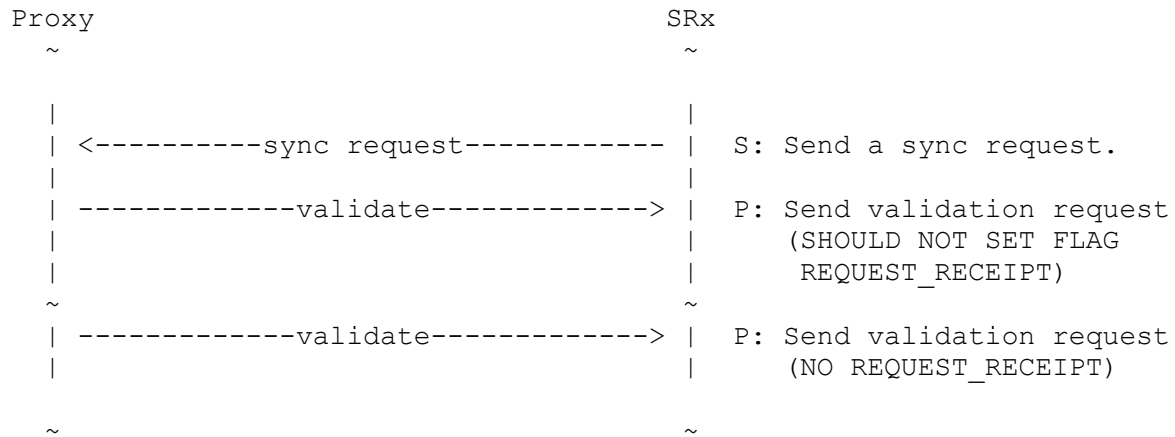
Proxy SRx
~ ~

| |
| <----------sync request------------ | S: Send a sync request.
| |
| -------------validate-------------> | P: Send validation request
| | (SHOULD NOT SET FLAG
| | REQUEST_RECEIPT)
~ ~
| -------------validate-------------> | P: Send validation request
| | (NO REQUEST_RECEIPT)

~ ~